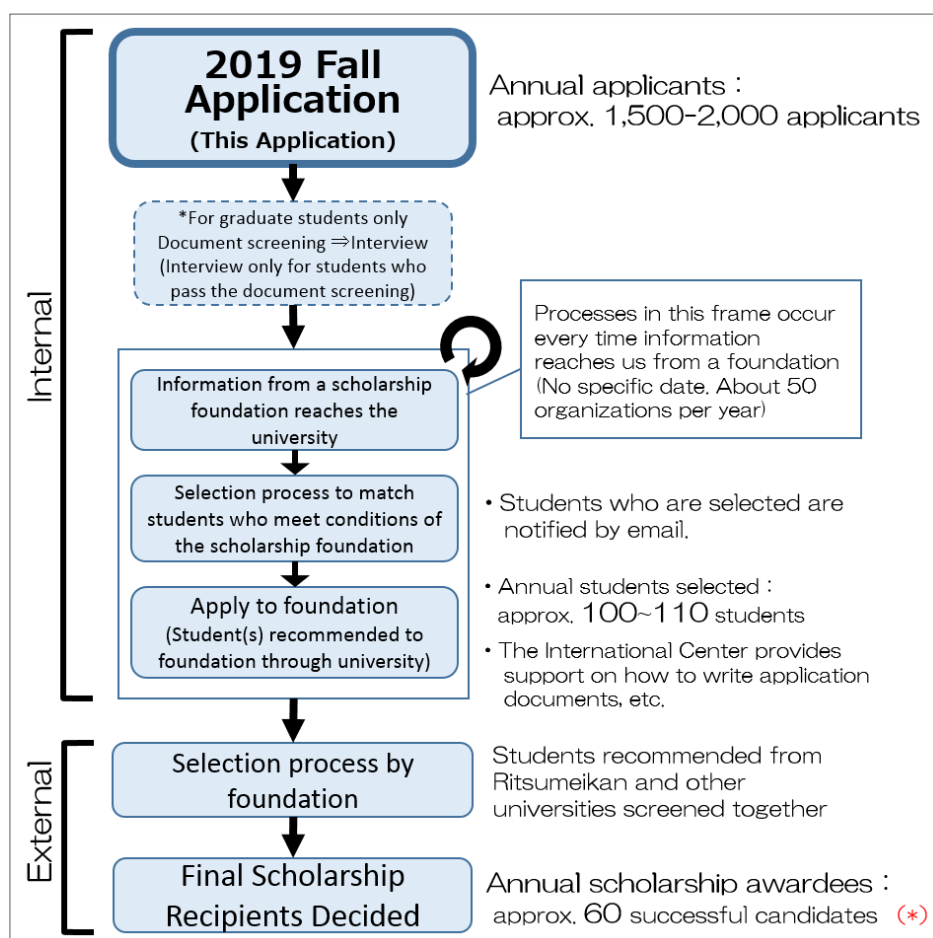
Internal

2019 Fall Application
(This Application)

Annual applicants：
approx. 1,500-2,000 applicants

*For graduate students only
Document screening ⇒Interview
(Interview only for students who pass the document screening)

Processes in this frame occur every time information reaches us from a foundation
(No specific date. About 50 organizations per year)

Information from a scholarship foundation reaches the university

Selection process to match students who meet conditions of the scholarship foundation

• Students who are selected are notified by email.

Apply to foundation
(Student(s) recommended to foundation through university)

• Annual students selected：
approx. 100~110 students

• The International Center provides support on how to write application documents, etc.

External

Selection process by foundation

Students recommended from Ritsumeikan and other universities screened together

Final Scholarship Recipients Decided

Annual scholarship awardees：
approx. 60 successful candidates (*)